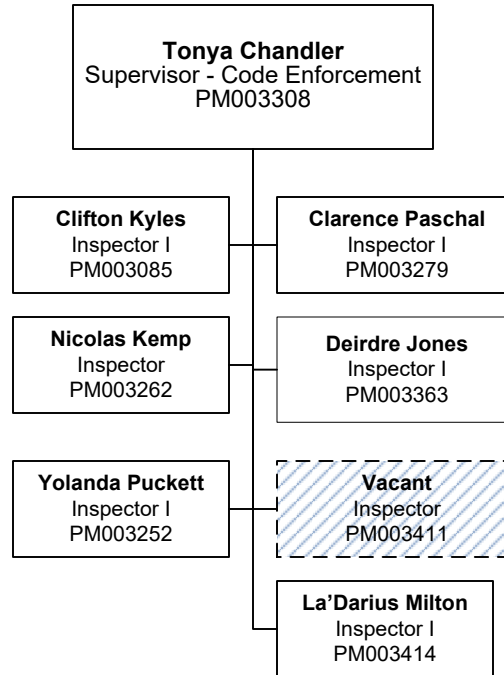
**Tonya Chandler**
Supervisor - Code Enforcement
PM003308

**Clifton Kyles**
Inspector I
PM003085

**Clarence Paschal**
Inspector I
PM003279

**Nicolas Kemp**
Inspector
PM003262

**Deirdre Jones**
Inspector I
PM003363

**Yolanda Puckett**
Inspector I
PM003252

**Vacant**
Inspector
PM003411

**La'Darius Milton**
Inspector I
PM003414